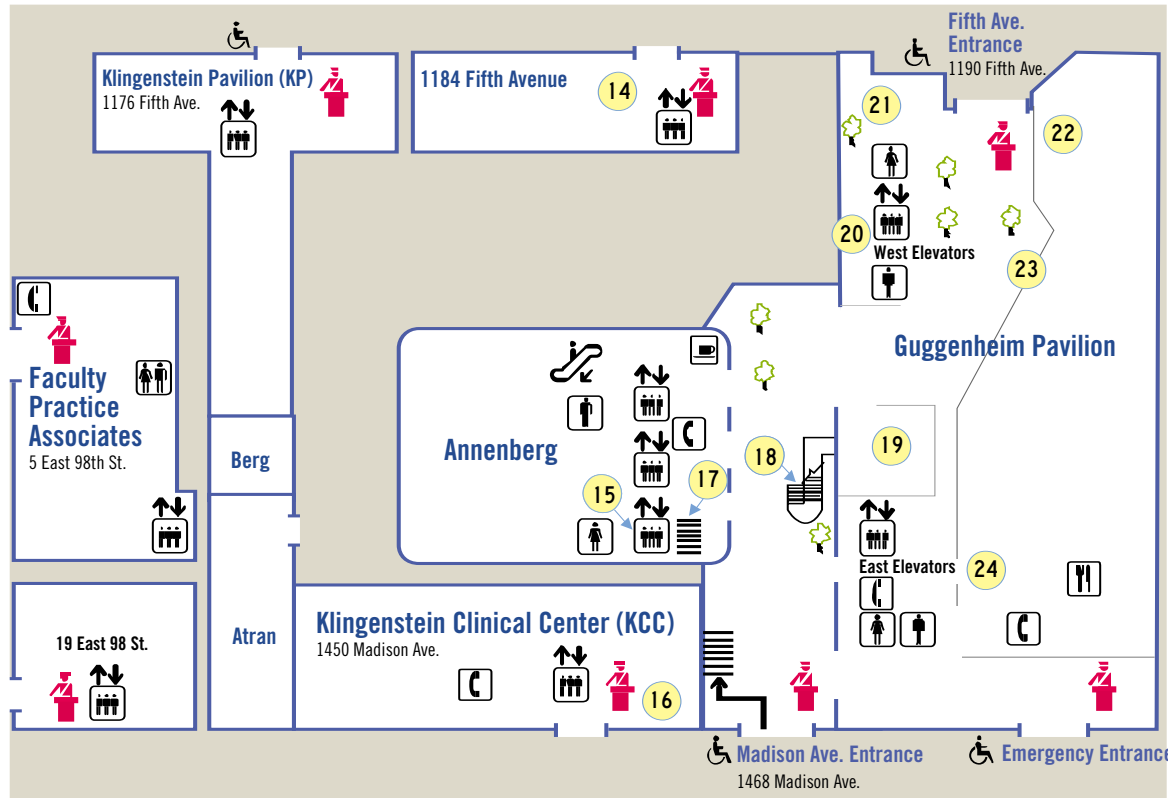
Klingenstein Pavilion (KP)
1176 Fifth Ave.

1184 Fifth Avenue

14

Fifth Ave. Entrance
1190 Fifth Ave.

21

22

20

West Elevators

23

Guggenheim Pavilion

Faculty Practice Associates
5 East 98th St.

Berg

Annenberg

18

19

17

15

East Elevators

24

19 East 98 St.

Atran

Klingenstein Clinical Center (KCC)
1450 Madison Ave.

16

Madison Ave. Entrance
1468 Madison Ave.

Emergency Entrance